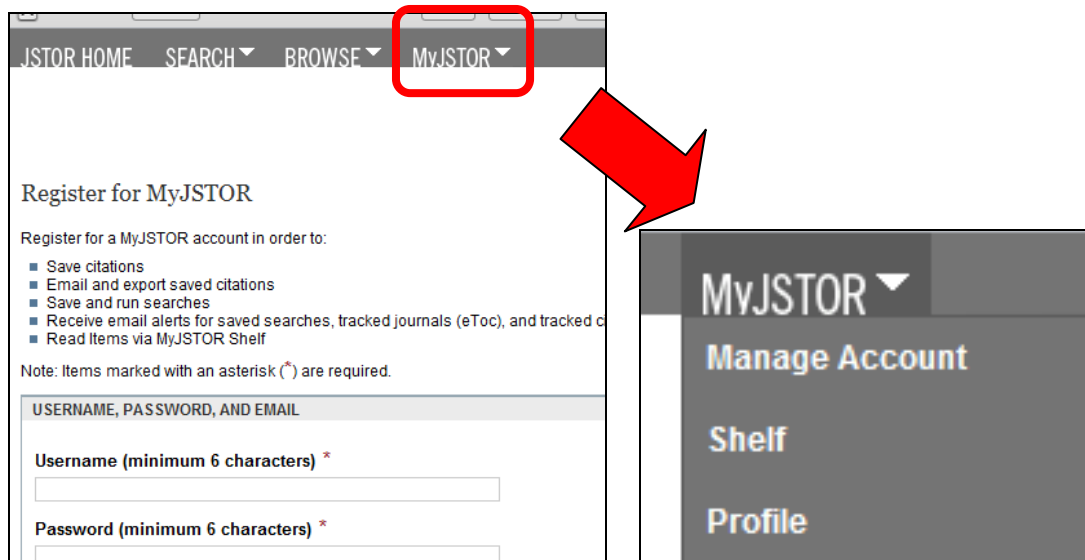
JSTOR HOME SEARCH BROWSE MyJSTOR

Register for MyJSTOR

Register for a MyJSTOR account in order to:

- Save citations
- Email and export saved citations
- Save and run searches
- Receive email alerts for saved searches, tracked journals (eToc), and tracked c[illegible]
- Read Items via MyJSTOR Shelf

Note: Items marked with an asterisk (*) are required.

USERNAME, PASSWORD, AND EMAIL

Username (minimum 6 characters) *

Password (minimum 6 characters) *

MyJSTOR

Manage Account

Shelf

Profile